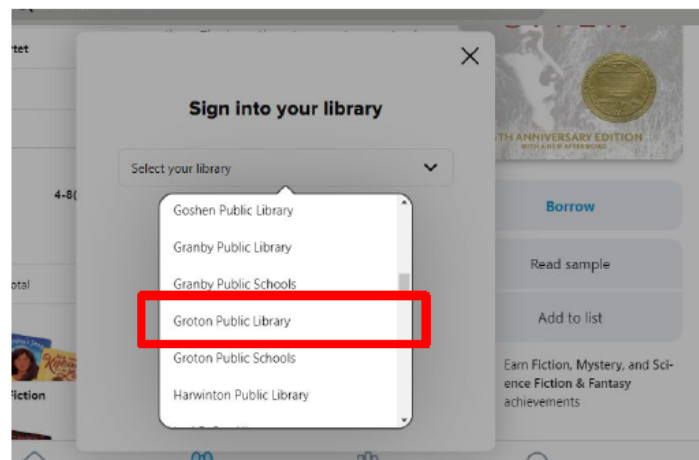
rtet

4-8

otal

Fiction

Sign into your library

Select your library

Goshen Public Library

Granby Public Library

Granby Public Schools

Groton Public Library

Groton Public Schools

Harwinton Public Library

TH ANNIVERSARY EDITION

Borrow

Read sample

Add to list

Earn Fiction, Mystery, and Science Fiction & Fantasy achievements